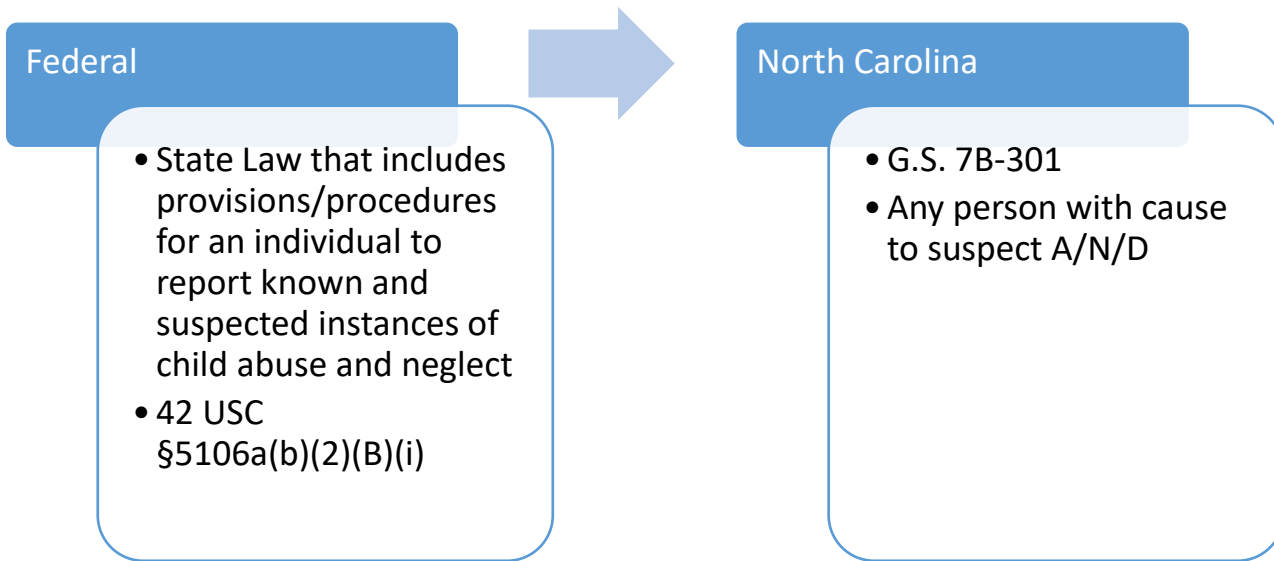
Federal

- State Law that includes provisions/procedures for an individual to report known and suspected instances of child abuse and neglect
- 42 USC §5106a(b)(2)(B)(i)

North Carolina

- G.S. 7B-301
- Any person with cause to suspect A/N/D